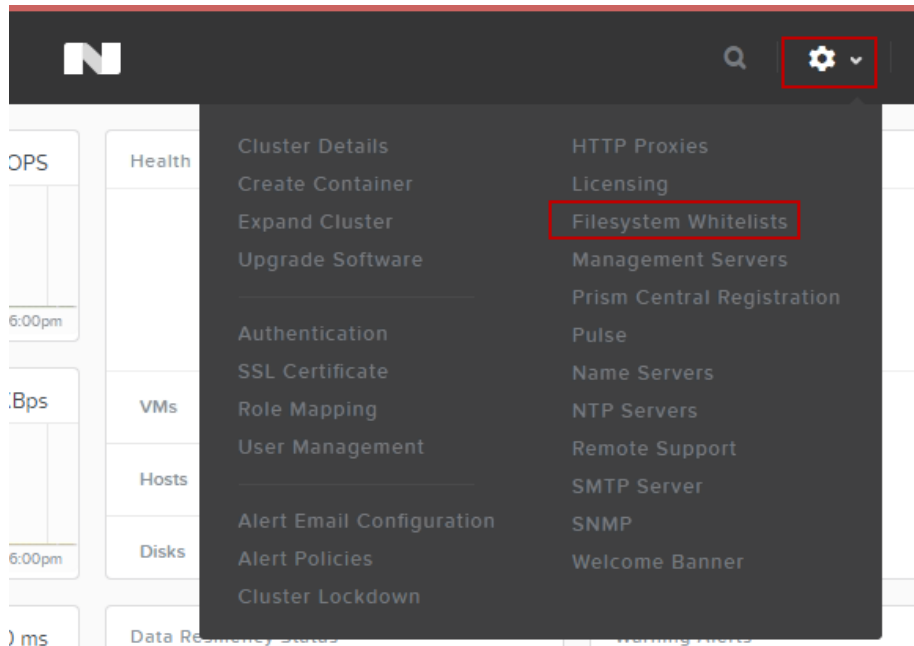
OPS

6:00pm

Bps

6:00pm

) ms

Health

VMs

Hosts

Disks

Data Re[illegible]

Cluster Details
Create Container
Expand Cluster
Upgrade Software

Authentication
SSL Certificate
Role Mapping
User Management

Alert Email Configuration
Alert Policies
Cluster Lockdown

HTTP Proxies
Licensing
Filesystem Whitelists
Management Servers
Prism Central Registration
Pulse
Name Servers
NTP Servers
Remote Support
SMTP Server
SNMP
Welcome Banner